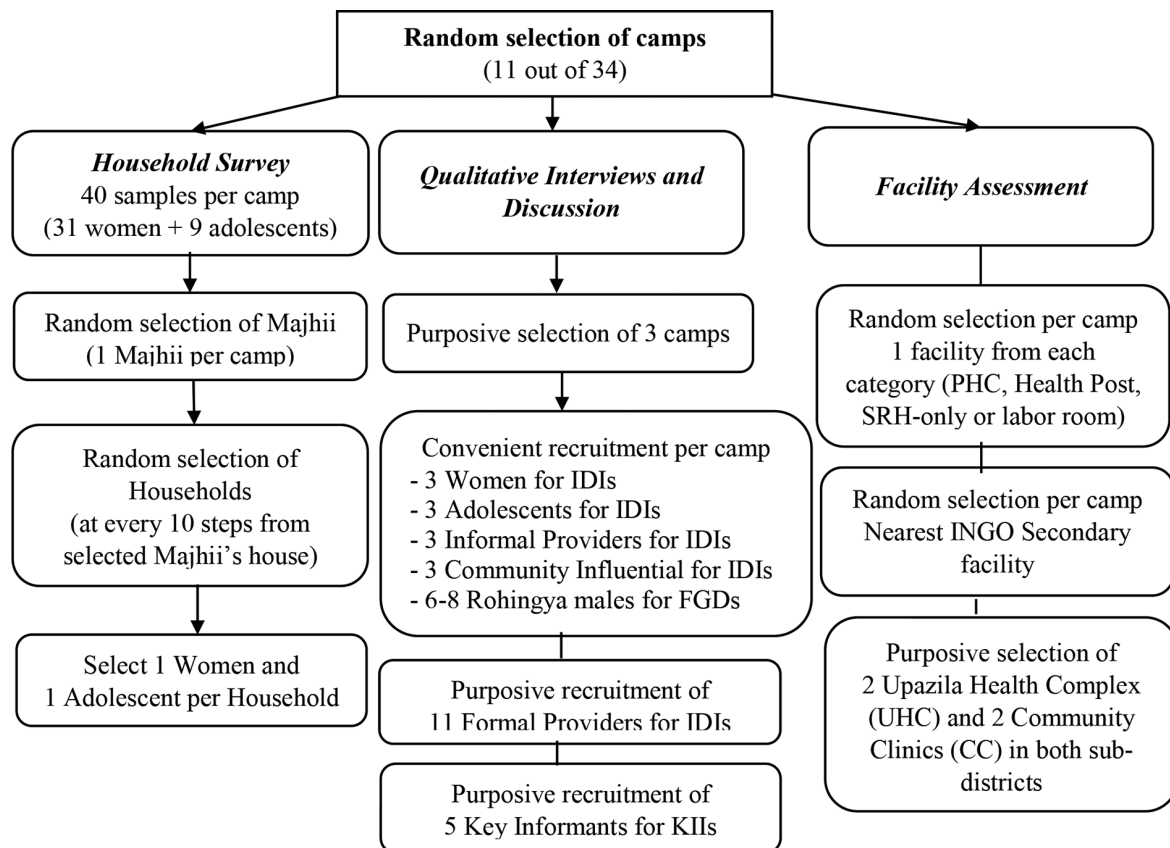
**Random selection of camps**
(11 out of 34)

*Household Survey*
40 samples per camp
(31 women + 9 adolescents)

Random selection of Majhii
(1 Majhii per camp)

Random selection of Households
(at every 10 steps from selected Majhii's house)

Select 1 Women and 1 Adolescent per Household

*Qualitative Interviews and Discussion*

Purposive selection of 3 camps

Convenient recruitment per camp
- 3 Women for IDIs
- 3 Adolescents for IDIs
- 3 Informal Providers for IDIs
- 3 Community Influential for IDIs
- 6-8 Rohingya males for FGDs

Purposive recruitment of 11 Formal Providers for IDIs

Purposive recruitment of 5 Key Informants for KIIs

*Facility Assessment*

Random selection per camp
1 facility from each category (PHC, Health Post, SRH-only or labor room)

Random selection per camp
Nearest INGO Secondary facility

Purposive selection of 2 Upazila Health Complex (UHC) and 2 Community Clinics (CC) in both subdistricts